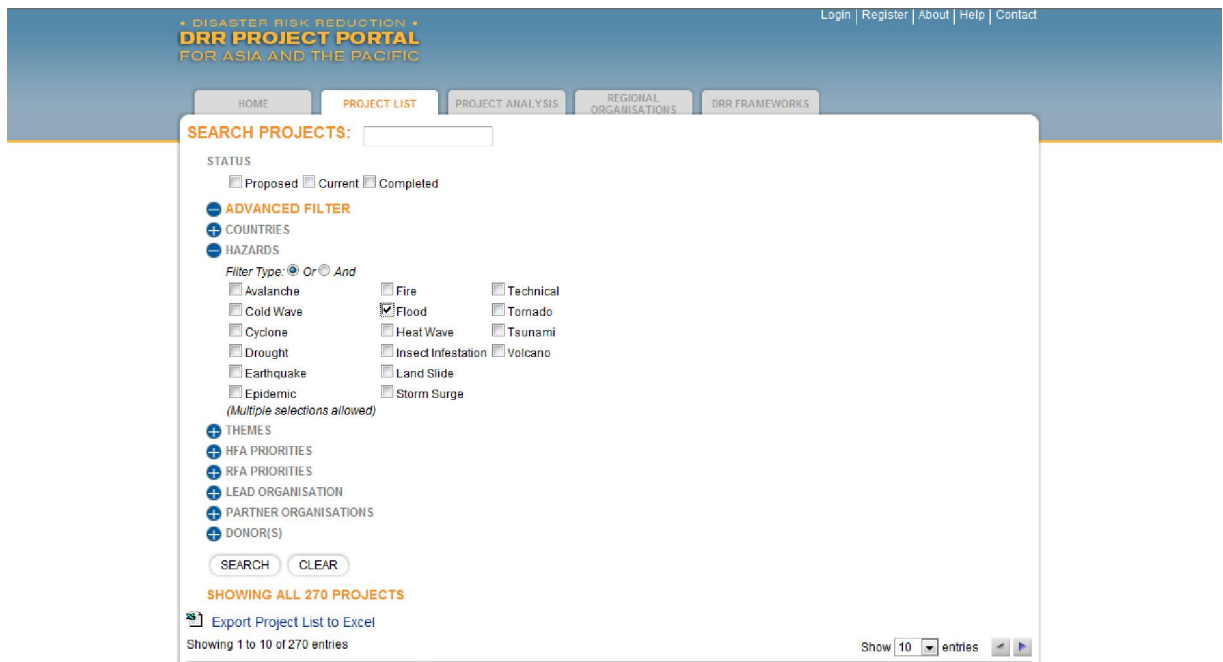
• DISASTER RISK REDUCTION •
DRR PROJECT PORTAL
FOR ASIA AND THE PACIFIC

Login | Register | About | Help | Contact

HOME
PROJECT LIST
PROJECT ANALYSIS
REGIONAL ORGANISATIONS
DRR FRAMEWORKS

SEARCH PROJECTS:

STATUS
Proposed Current Completed

ADVANCED FILTER
COUNTRIES
HAZARDS
Filter Type: Or And

| | | |
|---|---|---|
| Avalanche | Fire | Technical |
| Cold Wave | Flood | Tornado |
| Cyclone | Heat Wave | Tsunami |
| Drought | Insect Infestation | Volcano |
| Earthquake | Land Slide | |
| Epidemic | Storm Surge | |

(Multiple selections allowed)
THEMES
HFA PRIORITIES
RFA PRIORITIES
LEAD ORGANISATION
PARTNER ORGANISATIONS
DONOR(S)

SEARCH CLEAR

SHOWING ALL 270 PROJECTS

Export Project List to Excel
Showing 1 to 10 of 270 entries
Show 10 entries